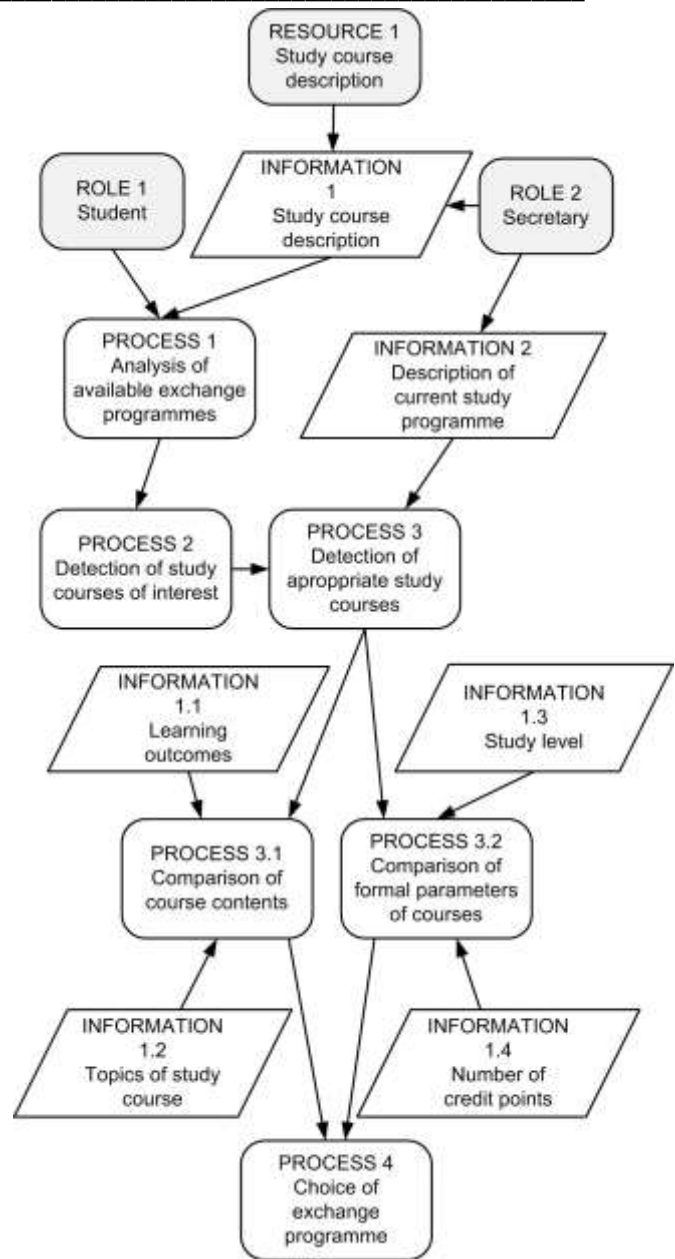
RESOURCE 1
Study course description

INFORMATION 1
Study course description

ROLE 1
Student

ROLE 2
Secretary

PROCESS 1
Analysis of available exchange programmes

INFORMATION 2
Description of current study programme

PROCESS 2
Detection of study courses of interest

PROCESS 3
Detection of aproppriate study courses

INFORMATION 1.1
Learning outcomes

INFORMATION 1.3
Study level

PROCESS 3.1
Comparison of course contents

PROCESS 3.2
Comparison of formal parameters of courses

INFORMATION 1.2
Topics of study course

INFORMATION 1.4
Number of credit points

PROCESS 4
Choice of exchange programme